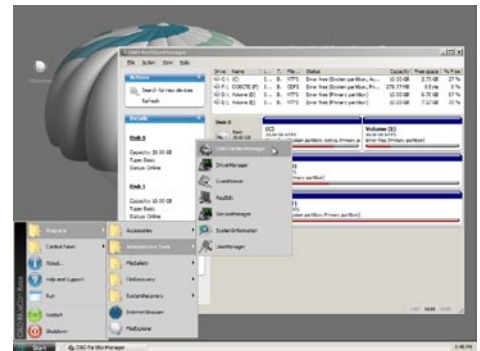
O&O PartitionManager
File Action View Help
Actions
Search for new devices
Refresh
Details
Disk 0
Capacity: 10.00 GB
Type: Basic
Status: Online
Disk 1
Capacity: 10.00 GB
Type: Basic
Status: Online

| Drive | Name | | | File... | Status | Capacity | Free space | % Free |
|---|---|---|---|---|---|---|---|---|
| 0 | (C) | | | NTFS | Error free (System partition, Ac... | 10.00 GB | 3.73 GB | 37 % |
| 1 | CDROM (F) | | | CDFS | Error free (System partition, Pri... | 270.77 MB | 0.0 MB | 0 % |
| 1 | Volume (E) | | | NTFS | Error free (Primary partition) | 10.00 GB | 9.75 GB | 97 % |
| 1 | Volume (D) | | | NTFS | Error free (Primary partition) | 10.00 GB | 7.27 GB | 72 % |

Disk 0
Basic
10.00 GB
(C)
10.00 GB NTFS
Error free (System partition, Active, Primary p...
Volume (E)
10.00 GB NTFS
Error free (Primary partition)

O&O PartitionManager
DriveManager
CrashManager
RegEdit
ServiceManager
SystemInformation
UserManager

Programs
Control Panel
Reboot
Help and Support
Run
Restart
Shutdown
Accessories
Administrative Tools
FileSafety
FileRecovery
SystemRecovery
Internet Browser
FileExplorer

O&O BlueCon Beta

Start
O&O PartitionManager
2:48 PM